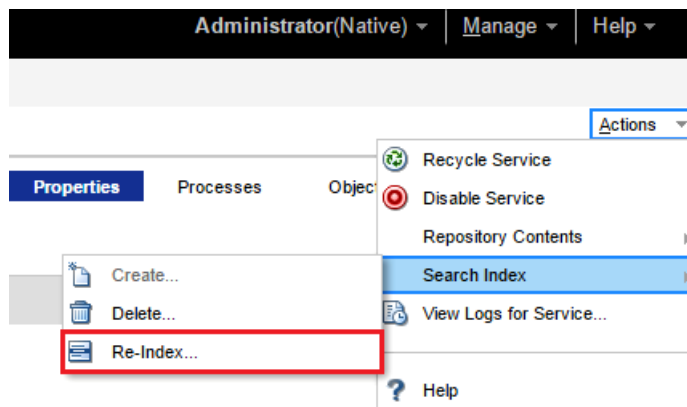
Administrator(Native) ▾ Manage ▾ Help ▾

Actions ▾

Properties Processes Objec

Recycle Service
Disable Service
Repository Contents
Search Index
View Logs for Service...
Help

Create...
Delete...
Re-Index...